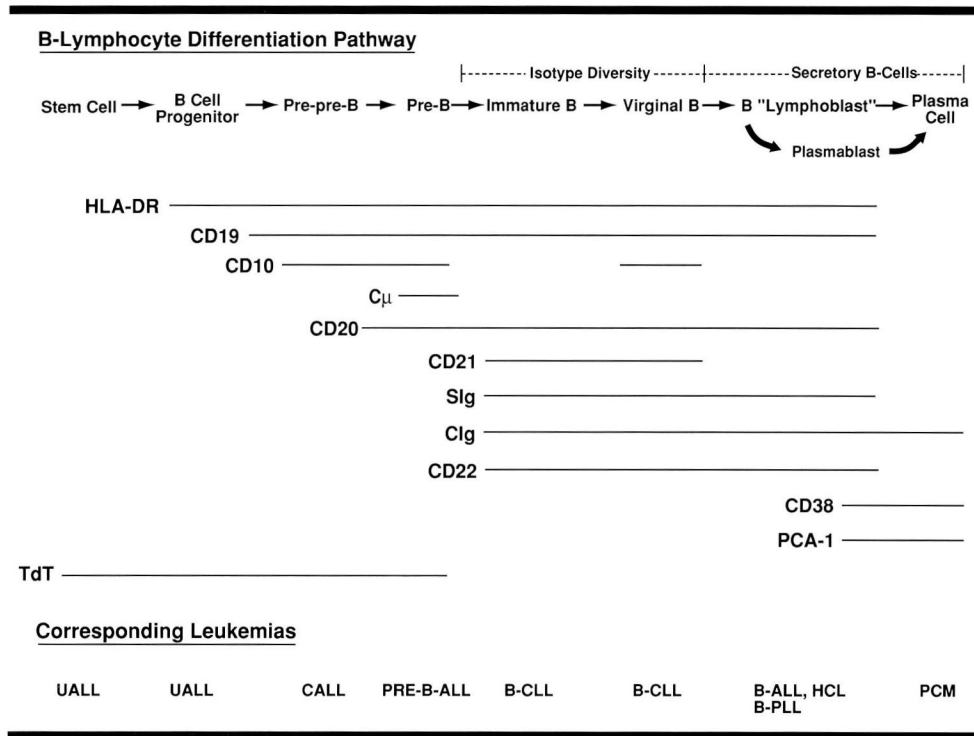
B-Lymphocyte Differentiation Pathway

Isotype Diversity
Secretory B-Cells

Stem Cell → B Cell Progenitor → Pre-pre-B → Pre-B → Immature B → Virginal B → B "Lymphoblast" → Plasma Cell

Plasmablast

HLA-DR
CD19
CD10
C$\mu$
CD20
CD21
SIg
CIg
CD22
CD38
PCA-1
TdT

Corresponding Leukemias

UALL UALL CALL PRE-B-ALL B-CLL B-CLL B-ALL, HCL B-PLL PCM